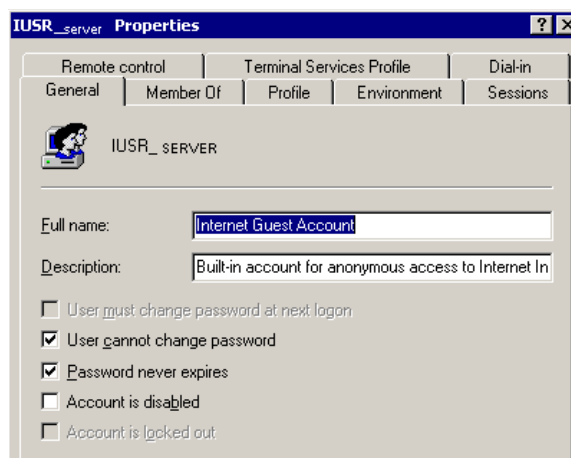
IUSR_server Properties

?

Remote control | Terminal Services Profile | Dial-in

General | Member Of | Profile | Environment | Sessions

IUSR_ SERVER

Full name: Internet Guest Account

Description: Built-in account for anonymous access to Internet In

User must change password at next logon

User cannot change password

Password never expires

Account is disabled

Account is locked out